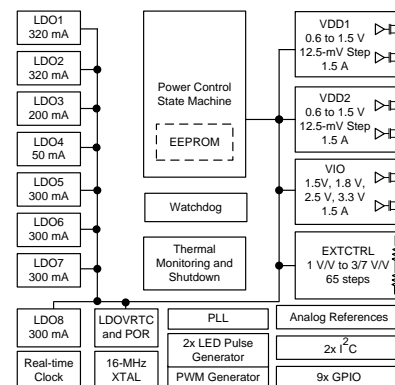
LDO1
320 mA

LDO2
320 mA

LDO3
200 mA

LDO4
50 mA

LDO5
300 mA

LDO6
300 mA

LDO7
300 mA

Power Control State Machine

EEPROM

Watchdog

Thermal Monitoring and Shutdown

VDD1
0.6 to 1.5 V
12.5-mV Step
1.5 A

VDD2
0.6 to 1.5 V
12.5-mV Step
1.5 A

VIO
1.5V, 1.8 V,
2.5 V, 3.3 V
1.5 A

EXTCTRL
1 V/V to 3/7 V/V
65 steps

LDO8
300 mA

LDOVRTC and POR

PLL

Analog References

Real-time Clock

16-MHz XTAL

2x LED Pulse Generator

PWM Generator

2x $I^2C$

9x GPIO